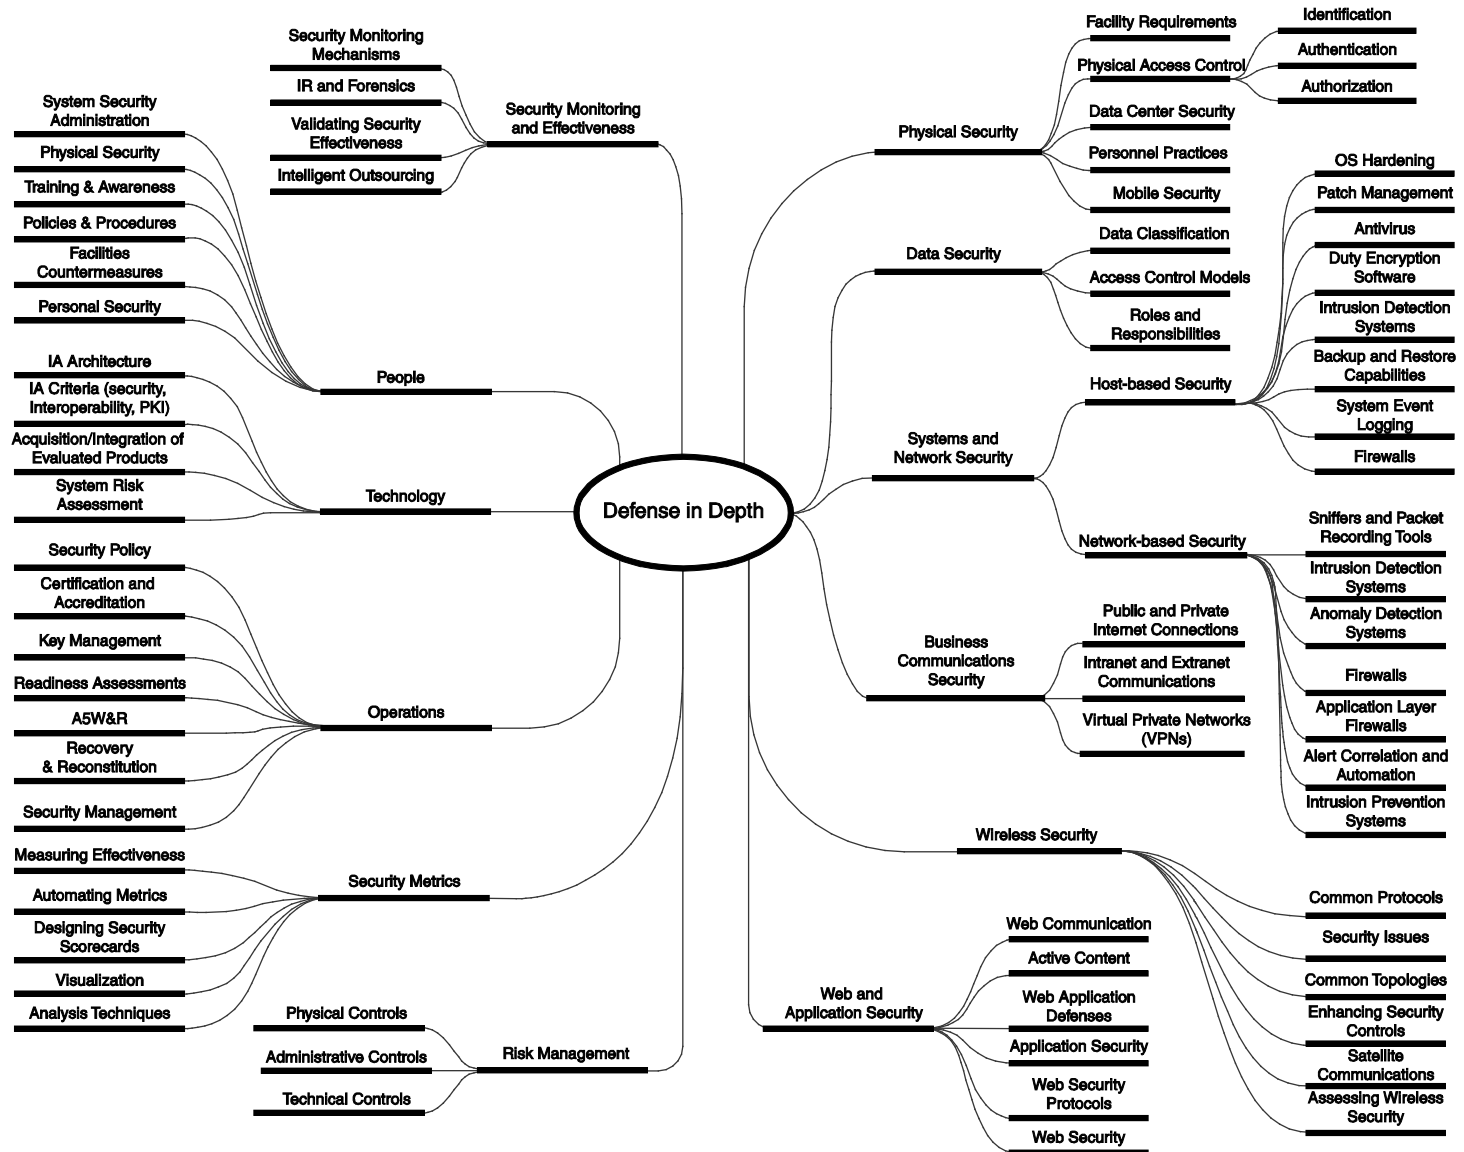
Defense in Depth

Security Monitoring and Effectiveness
Security Monitoring Mechanisms
IR and Forensics
Validating Security Effectiveness
Intelligent Outsourcing

People
System Security Administration
Physical Security
Training & Awareness
Policies & Procedures
Facilities Countermeasures
Personal Security

Technology
IA Architecture
IA Criteria (security, Interoperability, PKI)
Acquisition/Integration of Evaluated Products
System Risk Assessment

Operations
Security Policy
Certification and Accreditation
Key Management
Readiness Assessments
A5W&R
Recovery & Reconstitution
Security Management

Security Metrics
Measuring Effectiveness
Automating Metrics
Designing Security Scorecards
Visualization
Analysis Techniques

Risk Management
Physical Controls
Administrative Controls
Technical Controls

Physical Security
Facility Requirements
Physical Access Control
Identification
Authentication
Authorization
Data Center Security
Personnel Practices
Mobile Security

Data Security
Data Classification
Access Control Models
Roles and Responsibilities

Systems and Network Security
Host-based Security
OS Hardening
Patch Management
Antivirus
Duty Encryption Software
Intrusion Detection Systems
Backup and Restore Capabilities
System Event Logging
Firewalls

Network-based Security
Sniffers and Packet Recording Tools
Intrusion Detection Systems
Anomaly Detection Systems
Firewalls
Application Layer Firewalls
Alert Correlation and Automation
Intrusion Prevention Systems

Business Communications Security
Public and Private Internet Connections
Intranet and Extranet Communications
Virtual Private Networks (VPNs)

Wireless Security
Common Protocols
Security Issues
Common Topologies
Enhancing Security Controls
Satellite Communications
Assessing Wireless Security

Web and Application Security
Web Communication
Active Content
Web Application Defenses
Application Security
Web Security Protocols
Web Security